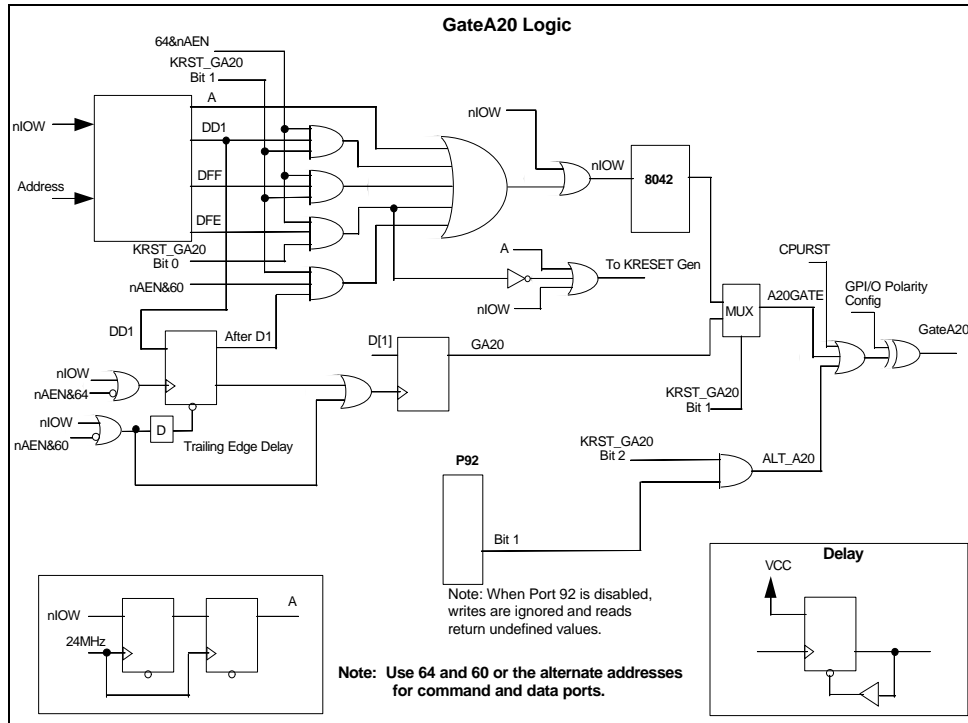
GateA20 Logic

64&nAEN

KRST_GA20
Bit 1

A

nIOW

DD1

DFF

Address

DFE

KRST_GA20
Bit 0

nAEN&60

nIOW

nIOW

8042

A

To KRESET Gen

nIOW

CPURST

GPI/O Polarity
Config

A20GATE

MUX

GateA20

DD1

After D1

D[1]

GA20

nIOW

nAEN&64

nIOW

nAEN&60

D

Trailing Edge Delay

KRST_GA20
Bit 1

KRST_GA20
Bit 2

ALT_A20

P92

Bit 1

Note: When Port 92 is disabled, writes are ignored and reads return undefined values.

nIOW

A

24MHz

Note: Use 64 and 60 or the alternate addresses for command and data ports.

Delay

VCC